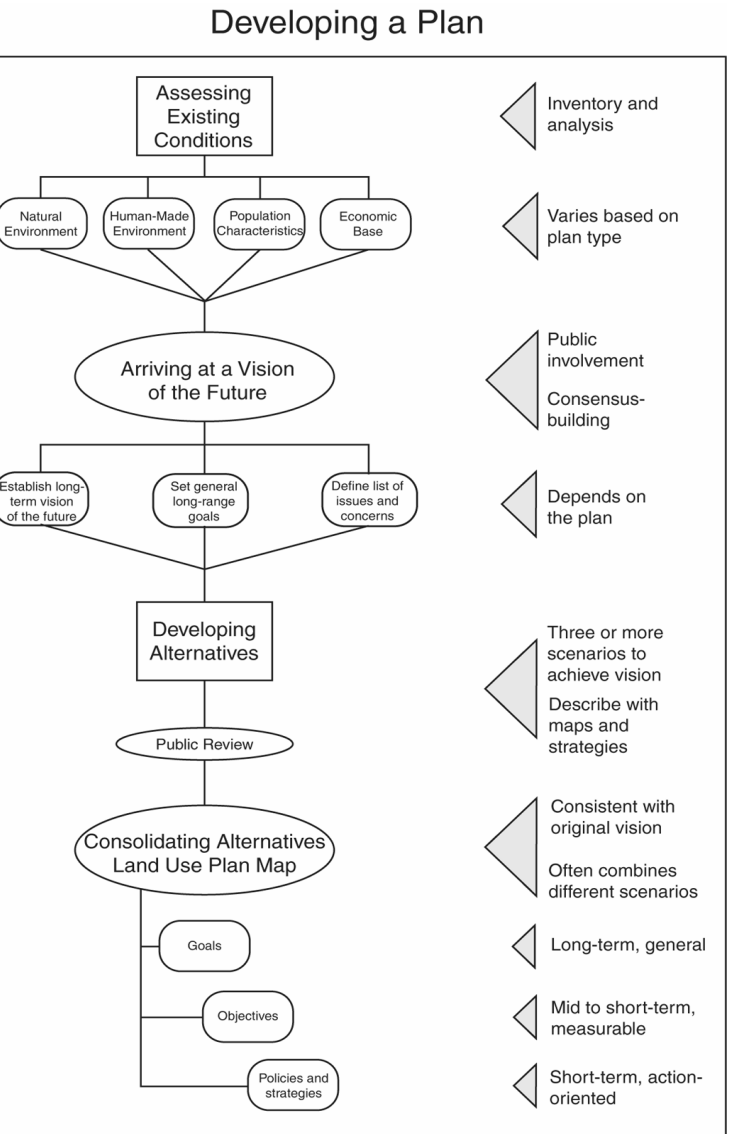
Developing a Plan

Assessing Existing Conditions

Inventory and analysis

Natural Environment

Human-Made Environment

Population Characteristics

Economic Base

Varies based on plan type

Arriving at a Vision of the Future

Public involvement

Consensus-building

Establish long-term vision of the future

Set general long-range goals

Define list of issues and concerns

Depends on the plan

Developing Alternatives

Three or more scenarios to achieve vision

Describe with maps and strategies

Public Review

Consolidating Alternatives Land Use Plan Map

Consistent with original vision

Often combines different scenarios

Goals

Long-term, general

Objectives

Mid to short-term, measurable

Policies and strategies

Short-term, action-oriented